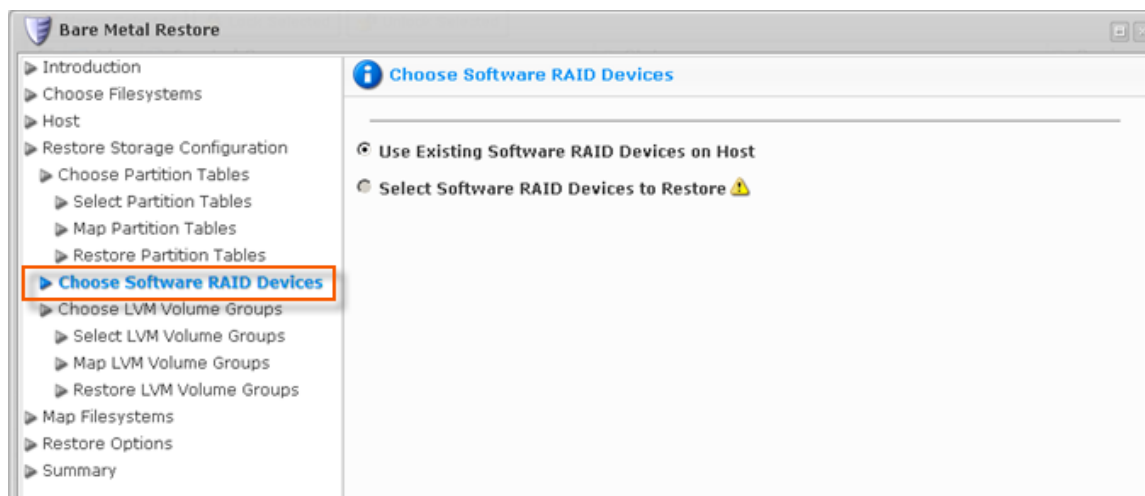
Bare Metal Restore

Introduction
Choose Filesystems
Host
Restore Storage Configuration
Choose Partition Tables
Select Partition Tables
Map Partition Tables
Restore Partition Tables
Choose Software RAID Devices
Choose LVM Volume Groups
Select LVM Volume Groups
Map LVM Volume Groups
Restore LVM Volume Groups
Map Filesystems
Restore Options
Summary

Choose Software RAID Devices

Use Existing Software RAID Devices on Host
Select Software RAID Devices to Restore